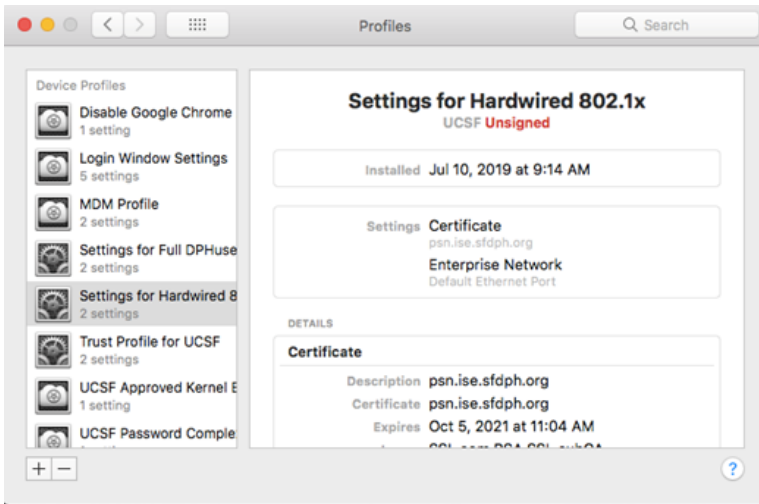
Profiles

Search

Device Profiles

Disable Google Chrome
1 setting

Login Window Settings
5 settings

MDM Profile
2 settings

Settings for Full DPHuse
2 settings

Settings for Hardwired 8
2 settings

Trust Profile for UCSF
2 settings

UCSF Approved Kernel E
1 setting

UCSF Password Comple
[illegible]

+ −

Settings for Hardwired 802.1x
UCSF Unsigned

Installed Jul 10, 2019 at 9:14 AM

Settings Certificate
psn.ise.sfdph.org
Enterprise Network
Default Ethernet Port

DETAILS

Certificate

Description psn.ise.sfdph.org
Certificate psn.ise.sfdph.org
Expires Oct 5, 2021 at 11:04 AM
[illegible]

?